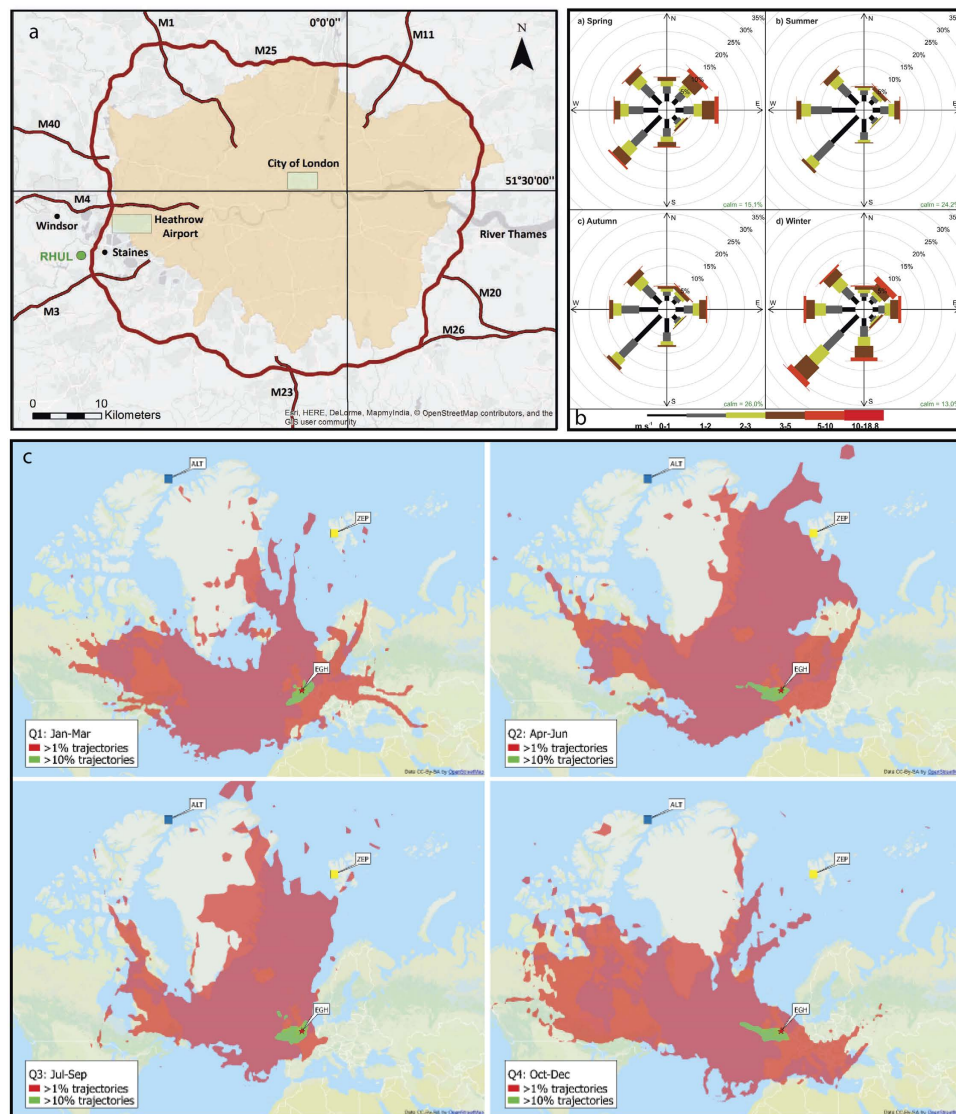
a

M1

0°0'0"

M11

N

M25

M40

City of London

51°30'00"

M4

Windsor

Heathrow Airport

River Thames

RHUL

Staines

M20

M3

M26

M23

0 10 Kilometers

Esri, HERE, DeLorme, MapmyIndia, © OpenStreetMap contributors, and the GIS user community

a) Spring

N

35%

30%

25%

20%

15%

10%

5%

W

E

S

calm = 15.1%

b) Summer

N

35%

30%

25%

20%

15%

10%

5%

W

E

S

calm = 24.2%

c) Autumn

N

35%

30%

25%

20%

15%

10%

5%

W

E

S

calm = 26.0%

d) Winter

N

35%

30%

25%

20%

15%

10%

5%

W

E

S

calm = 13.0%

b

m s⁻¹ 0-1 1-2 2-3 3-5 5-10 10-18.8

c

ALT

ZEP

EGH

Q1: Jan-Mar
>1% trajectories
>10% trajectories

Data CC-By-SA by OpenStreetMap

ALT

ZEP

EGH

Q2: Apr-Jun
>1% trajectories
>10% trajectories

Data CC-By-SA by OpenStreetMap

ALT

ZEP

EGH

Q3: Jul-Sep
>1% trajectories
>10% trajectories

Data CC-By-SA by OpenStreetMap

ALT

ZEP

EGH

Q4: Oct-Dec
>1% trajectories
>10% trajectories

Data CC-By-SA by OpenStreetMap